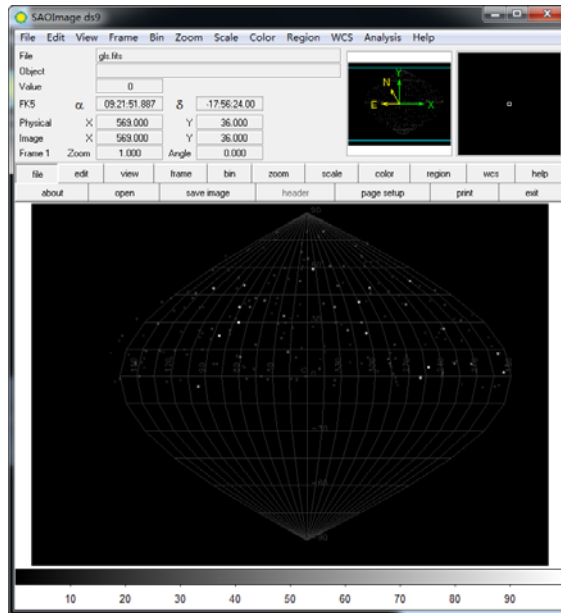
SAOImage ds9

File Edit View Frame Bin Zoom Scale Color Region WCS Analysis Help

File gls.fits
Object
Value 0
FK5 $\alpha$ 09:21:51.887 $\delta$ -17:56:24.00
Physical X 569.000 Y 36.000
Image X 569.000 Y 36.000
Frame 1 Zoom 1.000 Angle 0.000

N
Y
E
X

file edit view frame bin zoom scale color region wcs help
about open save image header page setup print exit

90
-90

10 20 30 40 50 60 70 80 90